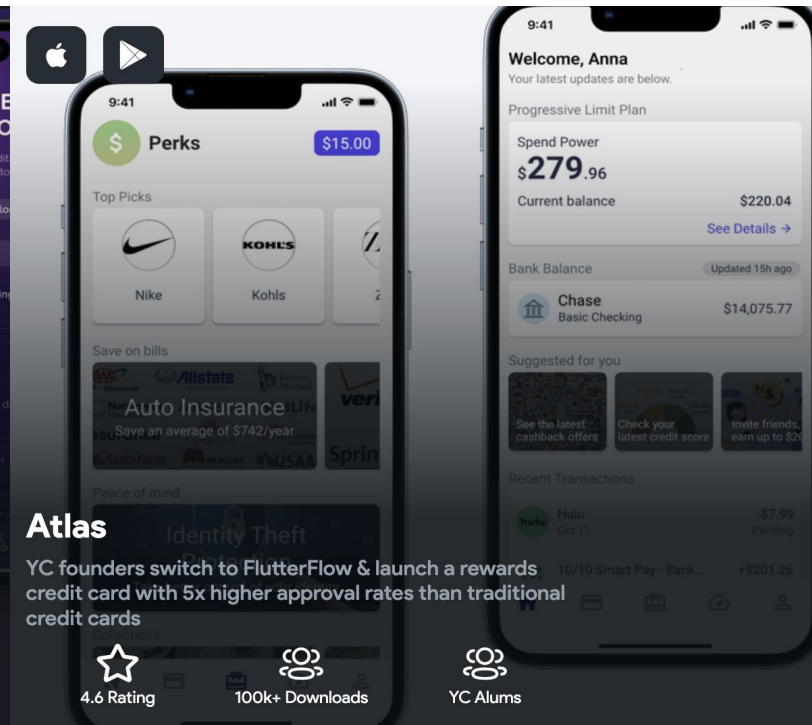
9:41

Perks

$15.00

Top Picks

Nike

KOHL'S

Kohls

Save on bills

Allstate

Auto Insurance

Save an average of $742/year

Peace of mind

Identity Theft Protection

Collections

9:41

Welcome, Anna

Your latest updates are below.

Progressive Limit Plan

Spend Power

$279.96

Current balance

$220.04

See Details →

Bank Balance

Updated 15h ago

Chase

Basic Checking

$14,075.77

Suggested for you

See the latest cashback offers

Check your latest credit score

Invite friends, earn up to $2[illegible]

Recent Transactions

Hulu

Oct 11

-$7.99

Pending

10/10 Smart Pay - Bank...

+$201.26

Atlas

YC founders switch to FlutterFlow & launch a rewards credit card with 5x higher approval rates than traditional credit cards

4.6 Rating

100k+ Downloads

YC Alums